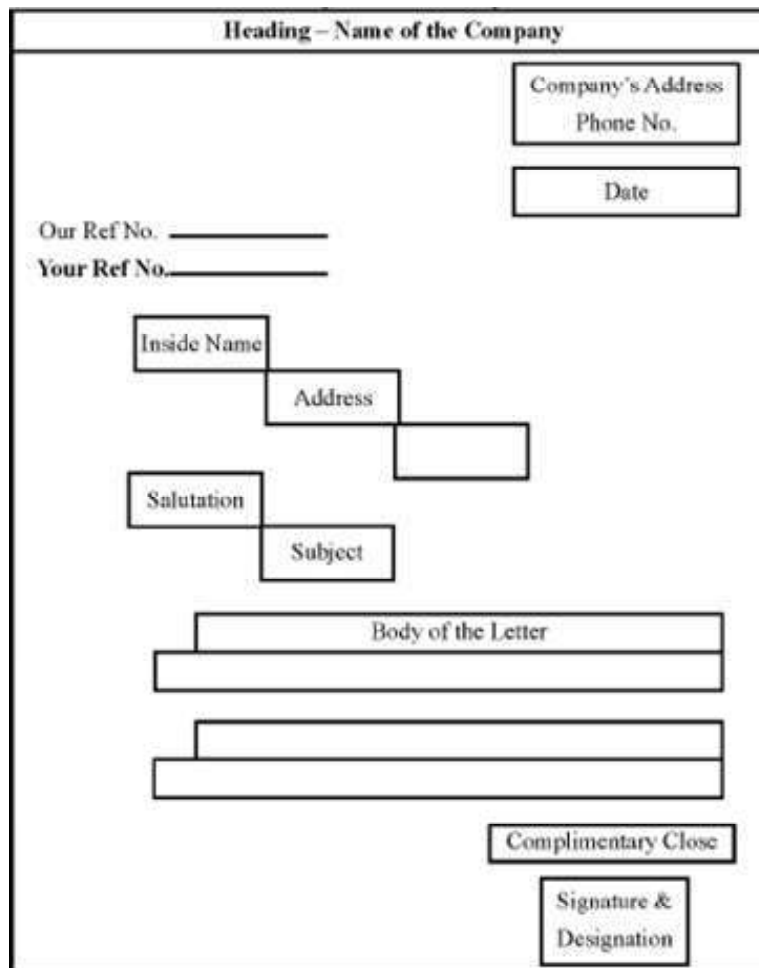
Heading – Name of the Company

Company's Address
Phone No.

Date

Our Ref No. ____________

Your Ref No.____________

Inside Name

Address

Salutation

Subject

Body of the Letter

Complimentary Close

Signature &
Designation